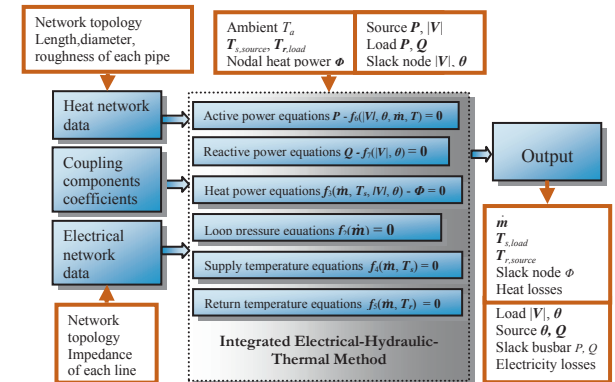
Network topology
Length,diameter, roughness of each pipe

Ambient $T_a$
$\boldsymbol{T}_{s,source}$, $\boldsymbol{T}_{r,load}$
Nodal heat power $\boldsymbol{\Phi}$

Source $\boldsymbol{P}$, $|\boldsymbol{V}|$
Load $\boldsymbol{P}$, $\boldsymbol{Q}$
Slack node $|\boldsymbol{V}|$, $\boldsymbol{\theta}$

Heat network data

Coupling components coefficients

Electrical network data

Active power equations $\boldsymbol{P} - f_6(|\boldsymbol{V}|, \boldsymbol{\theta}, \dot{\boldsymbol{m}}, \boldsymbol{T}) = \boldsymbol{0}$

Reactive power equations $\boldsymbol{Q} - f_7(|\boldsymbol{V}|, \boldsymbol{\theta}) = \boldsymbol{0}$

Heat power equations $f_3(\dot{\boldsymbol{m}}, \boldsymbol{T}_s, |\boldsymbol{V}|, \boldsymbol{\theta}) - \boldsymbol{\Phi} = \boldsymbol{0}$

Loop pressure equations $f_2(\dot{\boldsymbol{m}}) = \boldsymbol{0}$

Supply temperature equations $f_4(\dot{\boldsymbol{m}}, \boldsymbol{T}_s) = \boldsymbol{0}$

Return temperature equations $f_5(\dot{\boldsymbol{m}}, \boldsymbol{T}_r) = \boldsymbol{0}$

Integrated Electrical-Hydraulic-Thermal Method

Output

$\dot{\boldsymbol{m}}$
$\boldsymbol{T}_{s,load}$
$\boldsymbol{T}_{r,source}$
Slack node $\Phi$
Heat losses

Load $|\boldsymbol{V}|$, $\boldsymbol{\theta}$
Source $\boldsymbol{\theta}$, $\boldsymbol{Q}$
Slack busbar $P$, $Q$
Electricity losses

Network topology
Impedance of each line